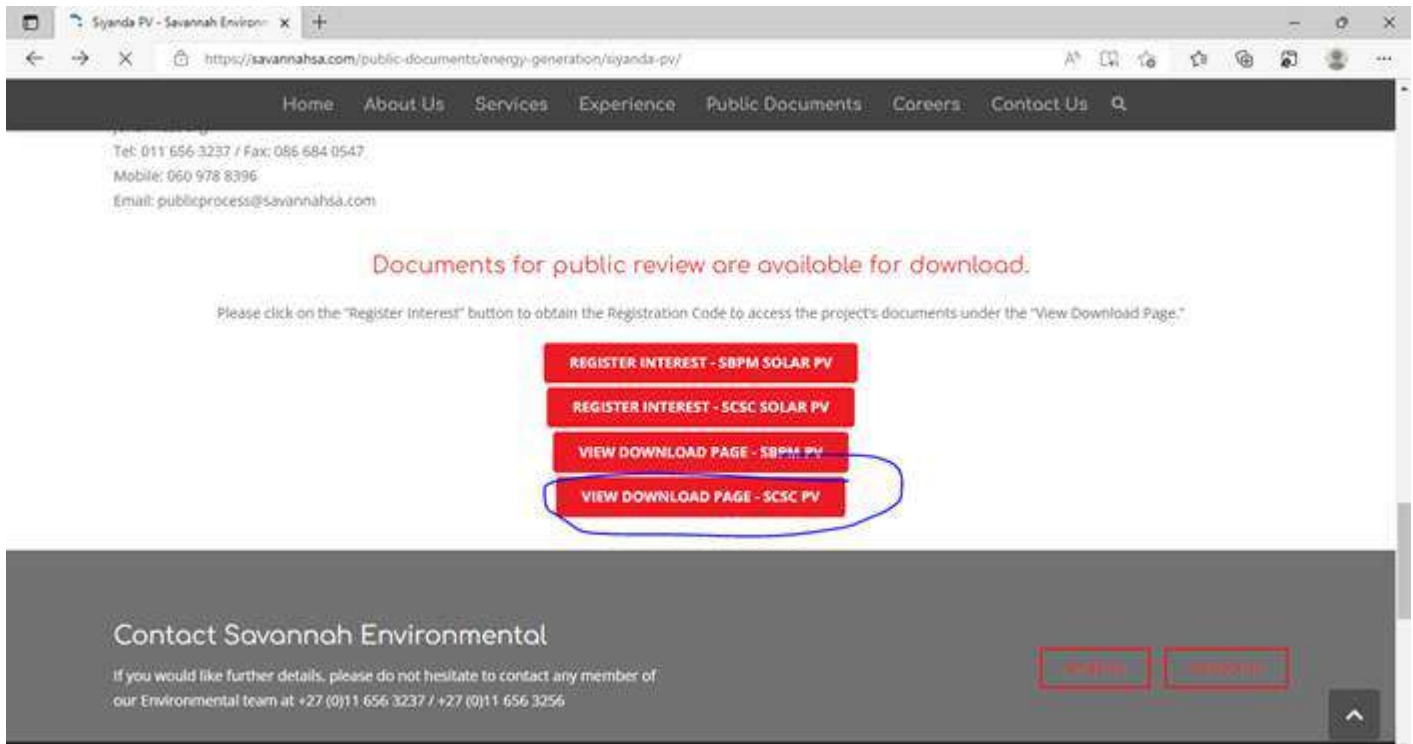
Siyanda PV - Savannah Environ ×

https://savannahsa.com/public-documents/energy-generation/siyanda-pv/

Home About Us Services Experience Public Documents Careers Contact Us

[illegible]

Tel: 011 656 3237 / Fax: 086 684 0547

Mobile: 060 978 8396

Email: publicprocess@savannahsa.com

Documents for public review are available for download.

Please click on the "Register Interest" button to obtain the Registration Code to access the project's documents under the "View Download Page."

REGISTER INTEREST - SBPM SOLAR PV

REGISTER INTEREST - SCSC SOLAR PV

VIEW DOWNLOAD PAGE - SBPM PV

VIEW DOWNLOAD PAGE - SCSC PV

Contact Savannah Environmental

If you would like further details, please do not hesitate to contact any member of our Environmental team at +27 (0)11 656 3237 / +27 (0)11 656 3256

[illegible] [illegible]